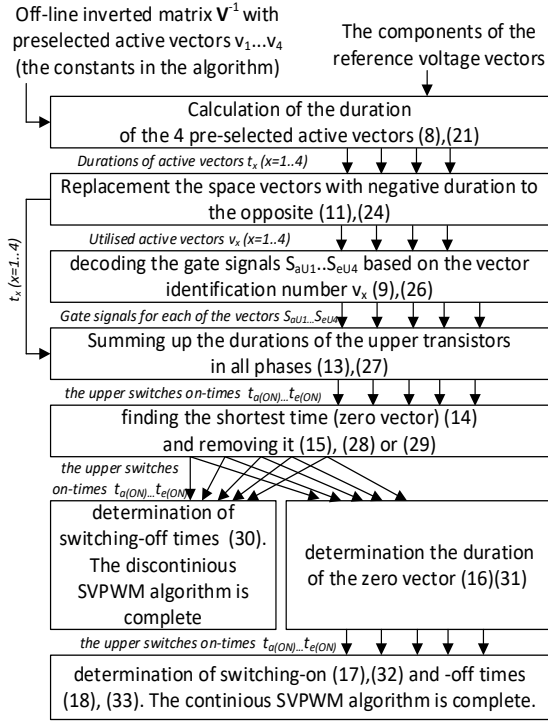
Off-line inverted matrix $\mathbf{V}^{-1}$ with preselected active vectors $v_1...v_4$ (the constants in the algorithm)

The components of the reference voltage vectors

Calculation of the duration of the 4 pre-selected active vectors (8),(21)

Durations of active vectors $t_x$ $(x=1..4)$

Replacement the space vectors with negative duration to the opposite (11),(24)

$t_x$ $(x=1..4)$

Utilised active vectors $v_x$ $(x=1..4)$

decoding the gate signals $S_{aU1}..S_{eU4}$ based on the vector identification number $v_x$ (9),(26)

Gate signals for each of the vectors $S_{aU1}...S_{eU4}$

Summing up the durations of the upper transistors in all phases (13),(27)

the upper switches on-times $t_{a(ON)}...t_{e(ON)}$

finding the shortest time (zero vector) (14) and removing it (15), (28) or (29)

the upper switches on-times $t_{a(ON)}...t_{e(ON)}$

determination of switching-off times (30). The discontinious SVPWM algorithm is complete

determination the duration of the zero vector (16)(31)

the upper switches on-times $t_{a(ON)}...t_{e(ON)}$

determination of switching-on (17),(32) and -off times (18), (33). The continious SVPWM algorithm is complete.